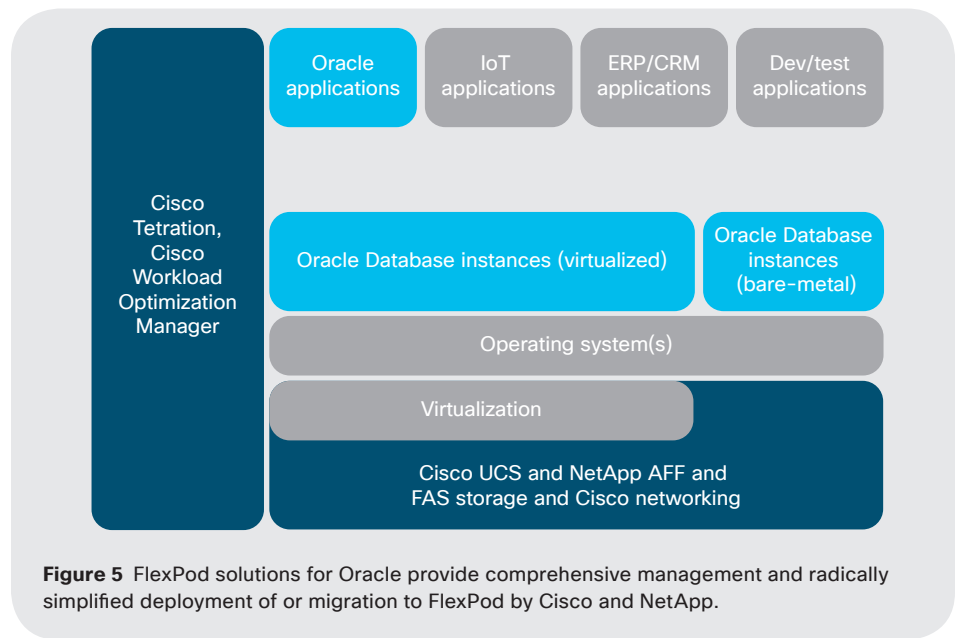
Cisco Tetration, Cisco Workload Optimization Manager

Oracle applications

IoT applications

ERP/CRM applications

Dev/test applications

Oracle Database instances (virtualized)

Oracle Database instances (bare-metal)

Operating system(s)

Virtualization

Cisco UCS and NetApp AFF and FAS storage and Cisco networking

**Figure 5** FlexPod solutions for Oracle provide comprehensive management and radically simplified deployment of or migration to FlexPod by Cisco and NetApp.